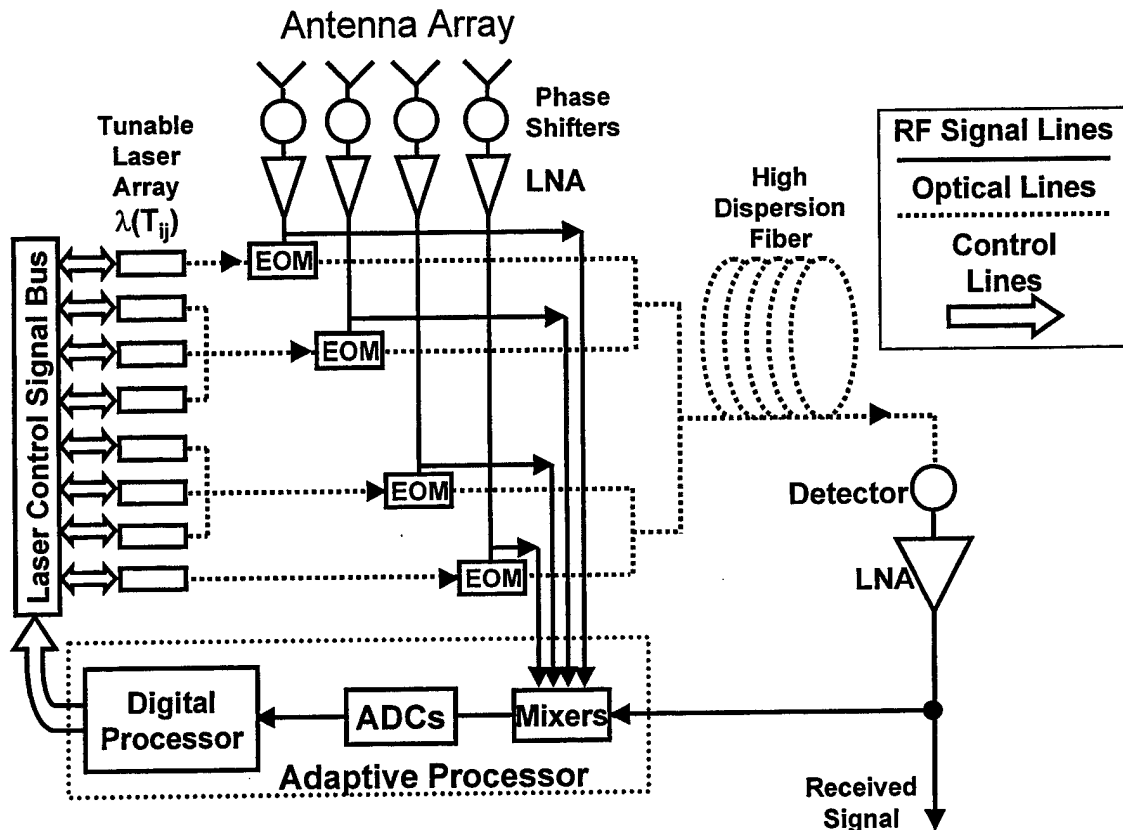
Antenna Array

Phase Shifters

Tunable Laser Array $\lambda(T_{ij})$

LNA

RF Signal Lines

Optical Lines

Control Lines

High Dispersion Fiber

Laser Control Signal Bus

EOM

EOM

EOM

EOM

Detector

LNA

Digital Processor

ADCs

Mixers

Adaptive Processor

Received Signal